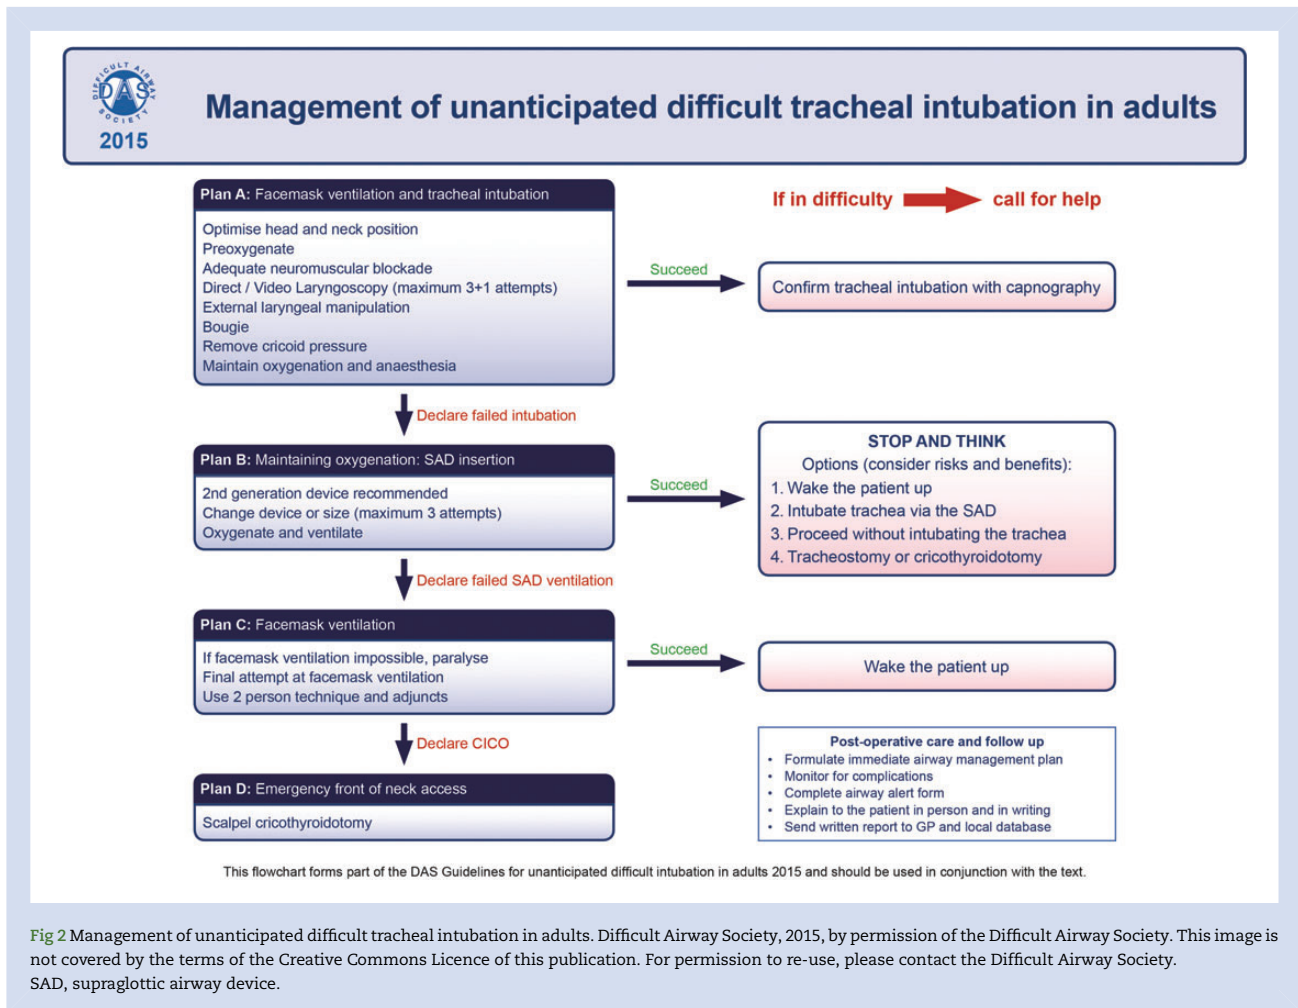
DIFFICULT AIRWAY SOCIETY
DAS
2015

Management of unanticipated difficult tracheal intubation in adults

Plan A: Facemask ventilation and tracheal intubation

Optimise head and neck position
Preoxygenate
Adequate neuromuscular blockade
Direct / Video Laryngoscopy (maximum 3+1 attempts)
External laryngeal manipulation
Bougie
Remove cricoid pressure
Maintain oxygenation and anaesthesia

If in difficulty call for help

Succeed

Confirm tracheal intubation with capnography

Declare failed intubation

Plan B: Maintaining oxygenation: SAD insertion

2nd generation device recommended
Change device or size (maximum 3 attempts)
Oxygenate and ventilate

Succeed

STOP AND THINK
Options (consider risks and benefits):
1. Wake the patient up
2. Intubate trachea via the SAD
3. Proceed without intubating the trachea
4. Tracheostomy or cricothyroidotomy

Declare failed SAD ventilation

Plan C: Facemask ventilation

If facemask ventilation impossible, paralyse
Final attempt at facemask ventilation
Use 2 person technique and adjuncts

Succeed

Wake the patient up

Declare CICO

Plan D: Emergency front of neck access

Scalpel cricothyroidotomy

Post-operative care and follow up
• Formulate immediate airway management plan
• Monitor for complications
• Complete airway alert form
• Explain to the patient in person and in writing
• Send written report to GP and local database

This flowchart forms part of the DAS Guidelines for unanticipated difficult intubation in adults 2015 and should be used in conjunction with the text.

Fig 2 Management of unanticipated difficult tracheal intubation in adults. Difficult Airway Society, 2015, by permission of the Difficult Airway Society. This image is not covered by the terms of the Creative Commons Licence of this publication. For permission to re-use, please contact the Difficult Airway Society.
SAD, supraglottic airway device.